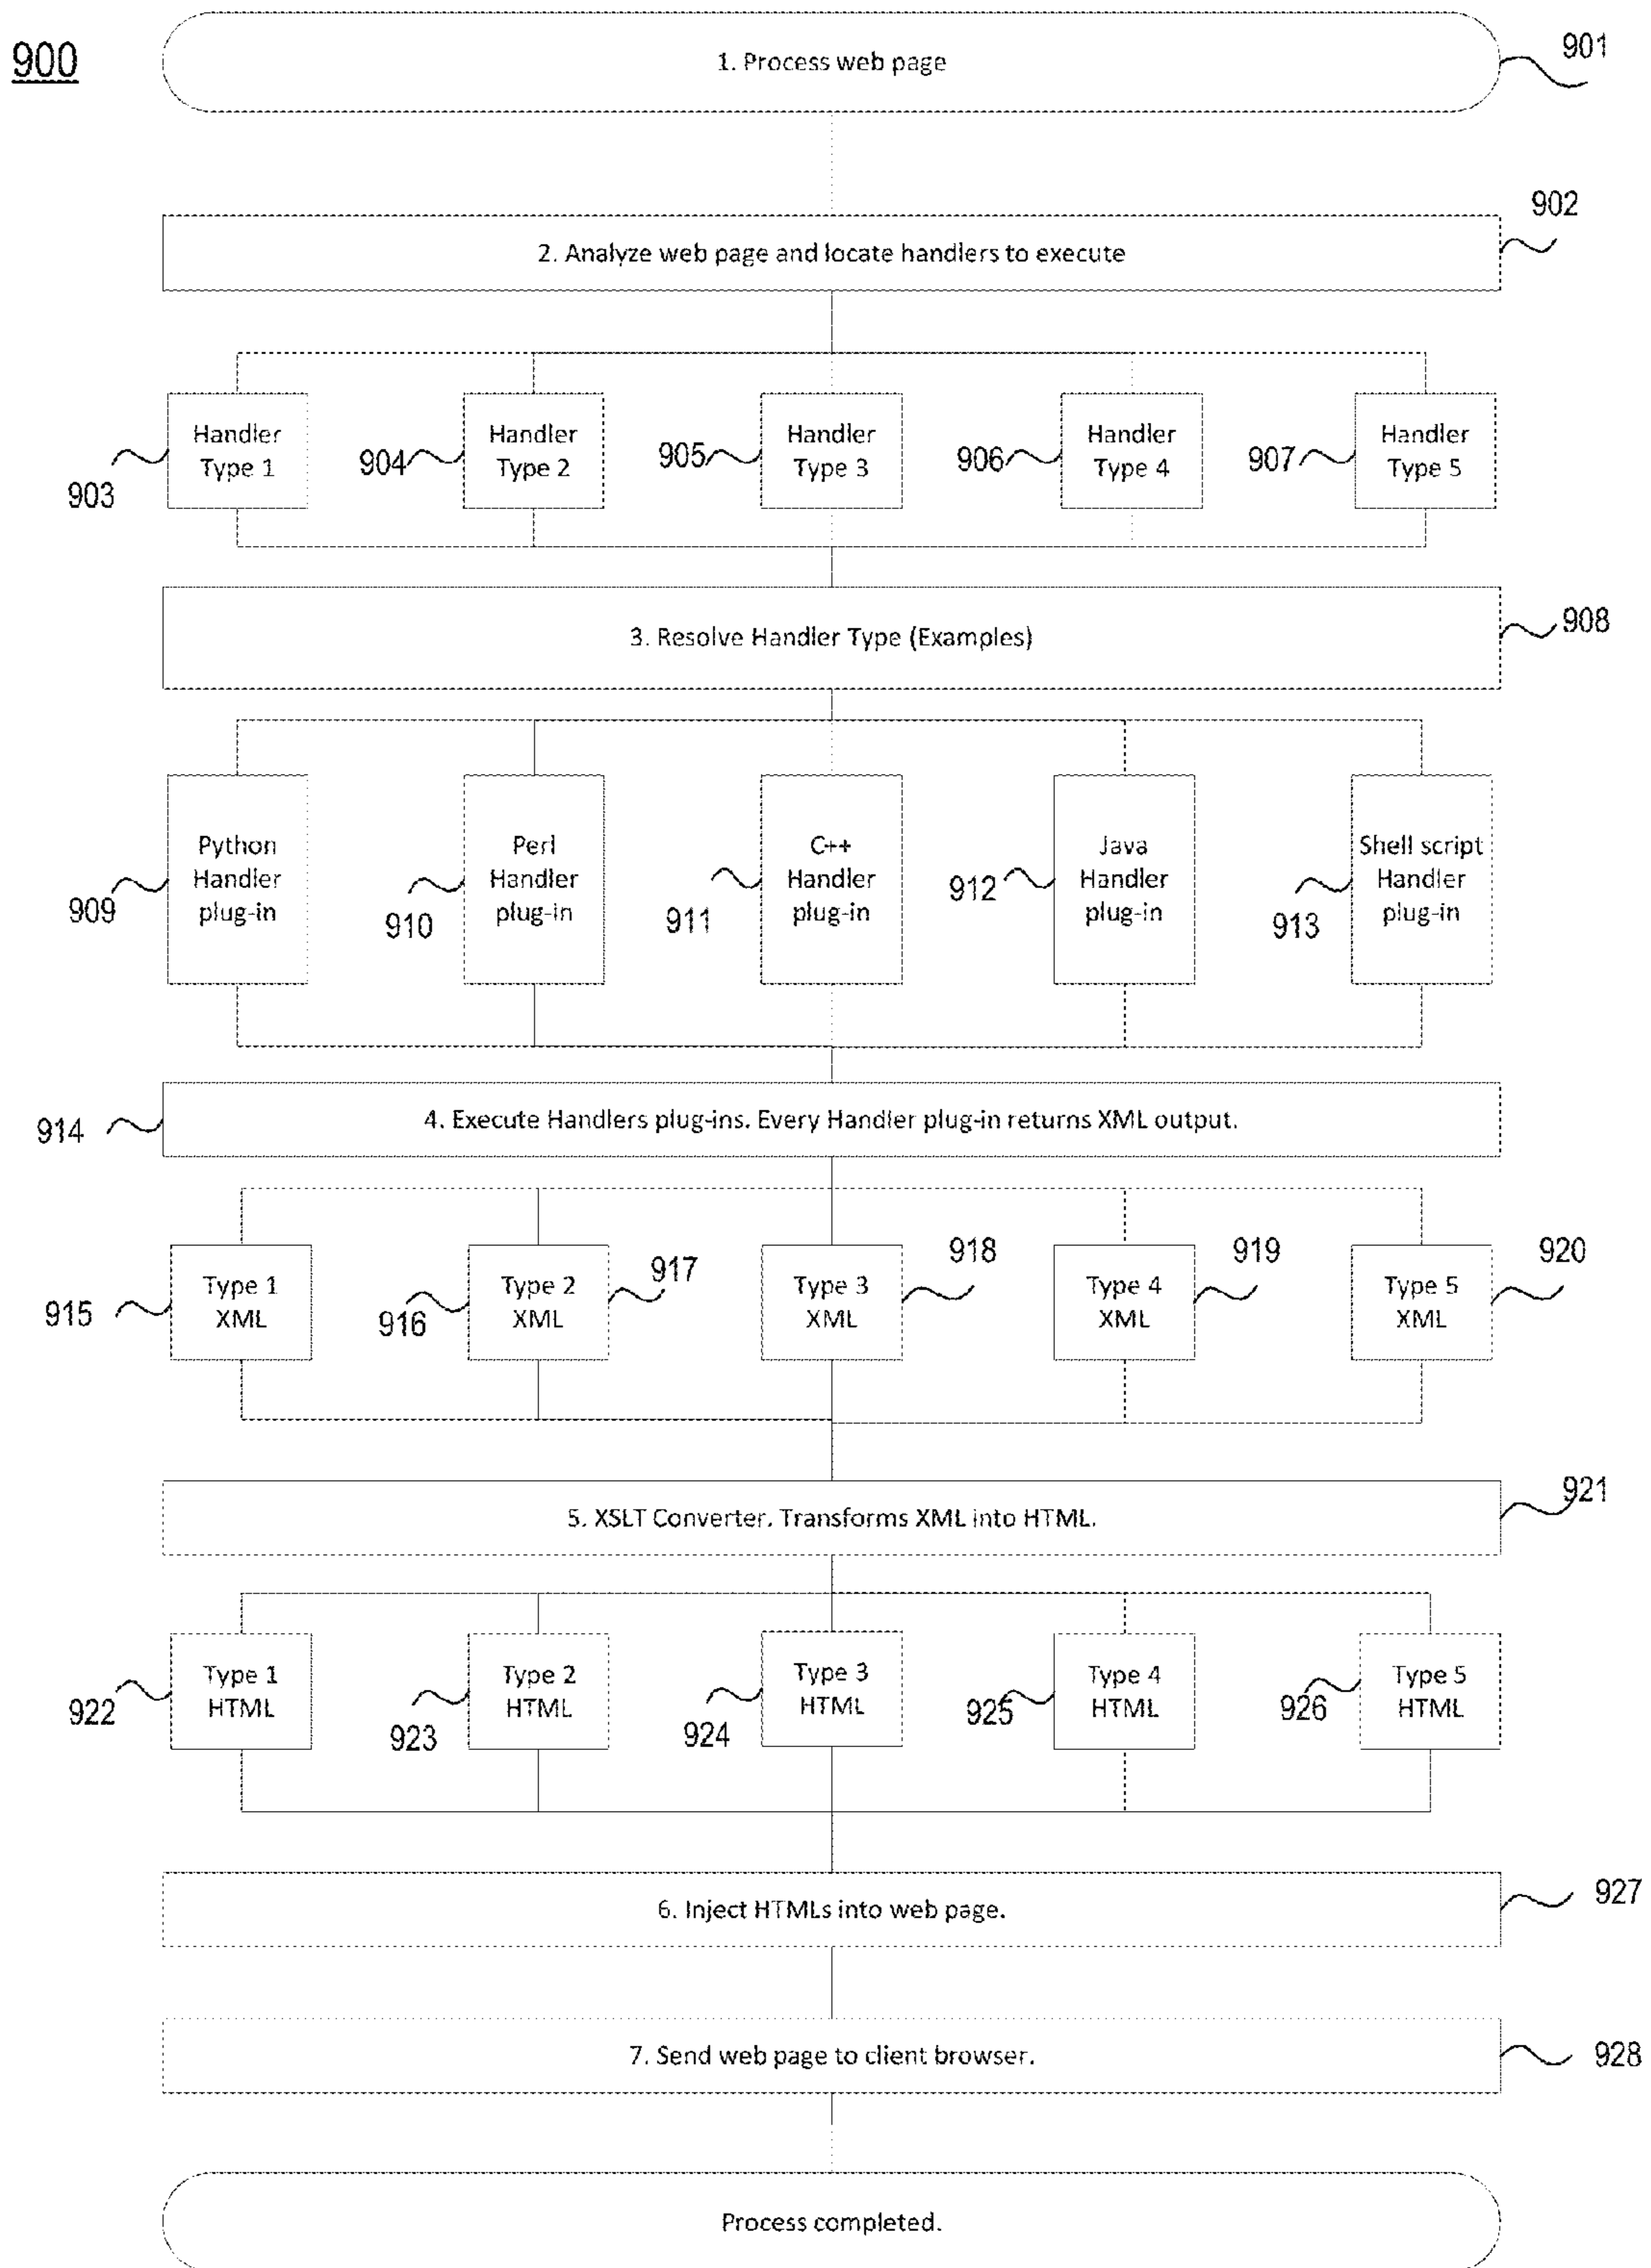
900

1. Process web page

901

902

2. Analyze web page and locate handlers to execute

903 Handler Type 1

904 Handler Type 2

905 Handler Type 3

906 Handler Type 4

907 Handler Type 5

3. Resolve Handler Type (Examples)

908

909 Python Handler plug-in

910 Perl Handler plug-in

911 C++ Handler plug-in

912 Java Handler plug-in

913 Shell script Handler plug-in

914 4. Execute Handlers plug-ins. Every Handler plug-in returns XML output.

915 Type 1 XML

916 Type 2 XML 917

Type 3 XML 918

Type 4 XML 919

Type 5 XML 920

5. XSLT Converter. Transforms XML into HTML.

921

922 Type 1 HTML

923 Type 2 HTML

924 Type 3 HTML

925 Type 4 HTML

926 Type 5 HTML

6. Inject HTMLs into web page.

927

7. Send web page to client browser.

928

Process completed.